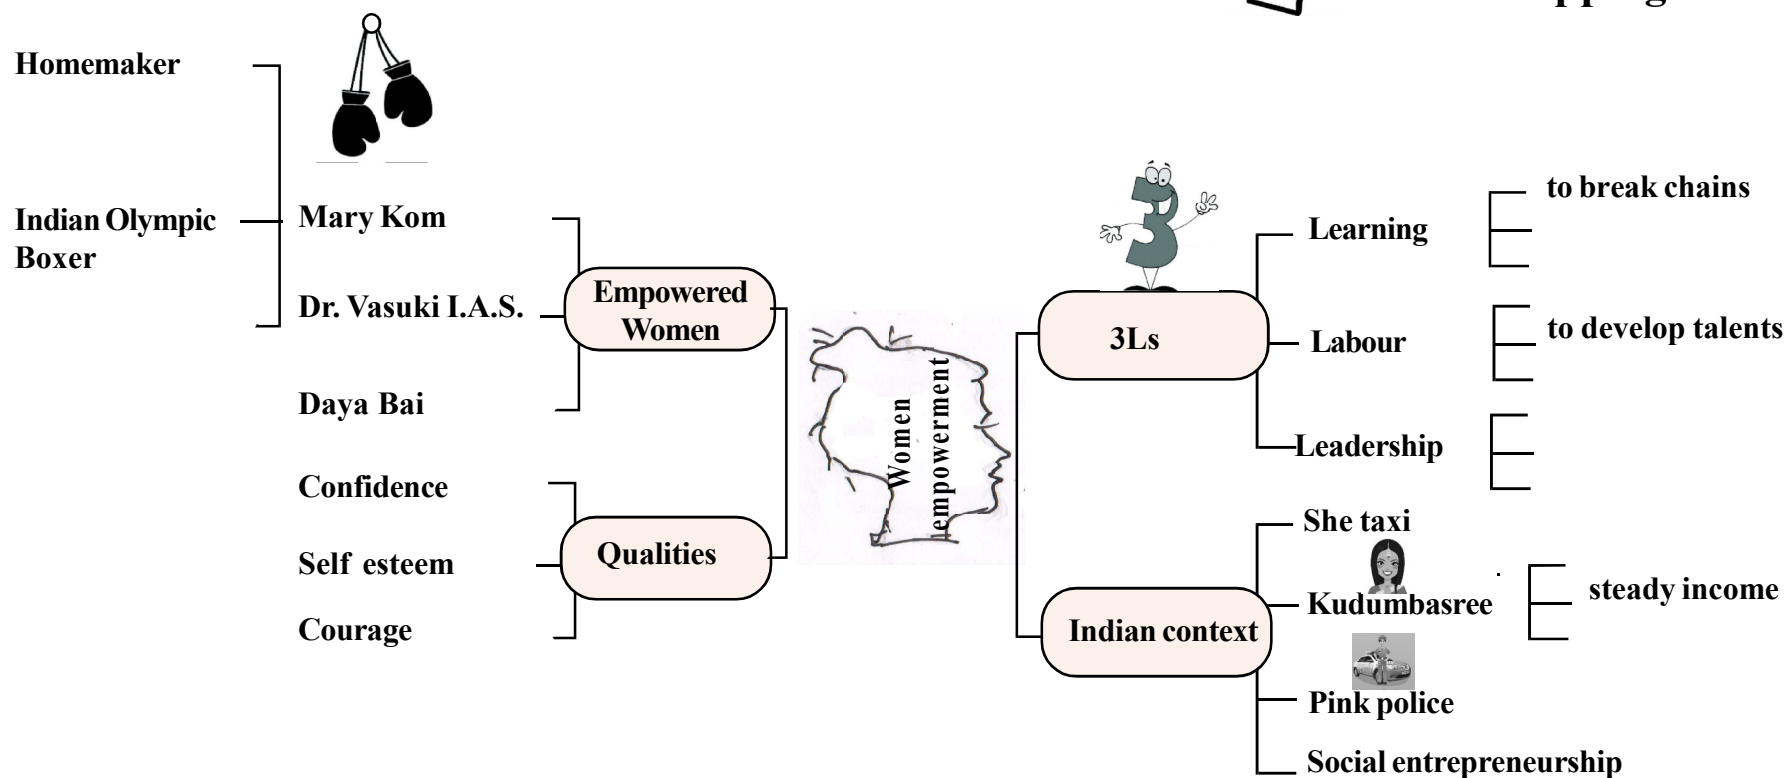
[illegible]pping

Homemaker

Indian Olympic Boxer

Mary Kom

Dr. Vasuki I.A.S.

Daya Bai

Empowered Women

Confidence

Self esteem

Courage

Qualities

Women empowerment

3Ls

Learning

to break chains

Labour

to develop talents

Leadership

Indian context

She taxi

Kudumbasree

steady income

Pink police

Social entrepreneurship